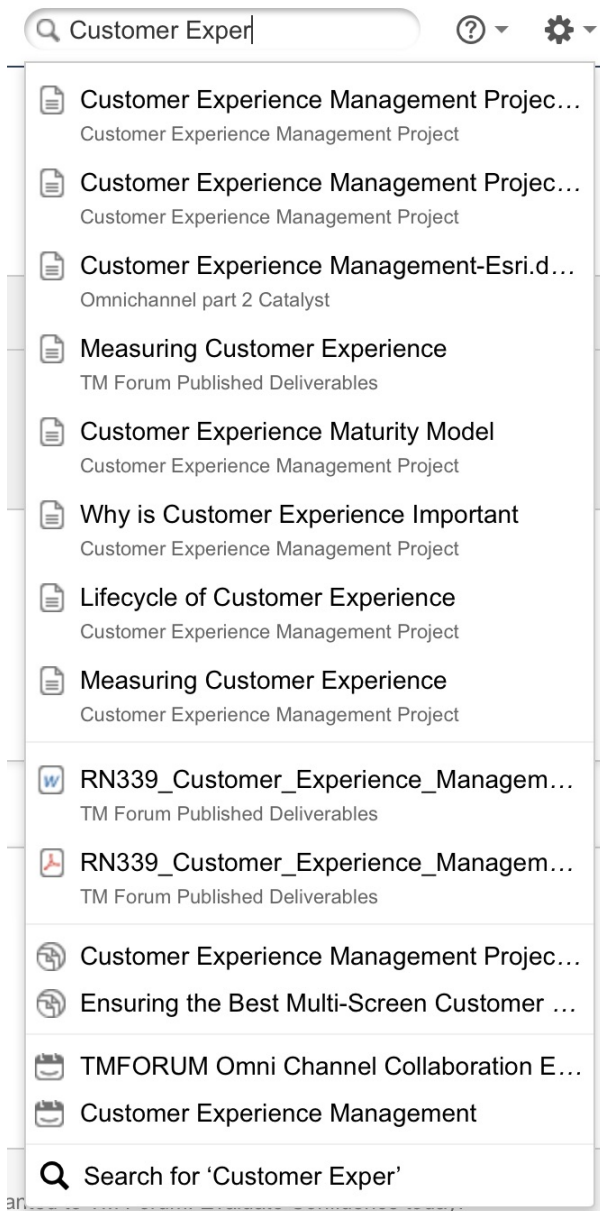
Customer Exper

Customer Experience Management Projec…
Customer Experience Management Project

Customer Experience Management Projec…
Customer Experience Management Project

Customer Experience Management-Esri.d…
Omnichannel part 2 Catalyst

Measuring Customer Experience
TM Forum Published Deliverables

Customer Experience Maturity Model
Customer Experience Management Project

Why is Customer Experience Important
Customer Experience Management Project

Lifecycle of Customer Experience
Customer Experience Management Project

Measuring Customer Experience
Customer Experience Management Project

RN339_Customer_Experience_Managem…
TM Forum Published Deliverables

RN339_Customer_Experience_Managem…
TM Forum Published Deliverables

Customer Experience Management Projec…

Ensuring the Best Multi-Screen Customer …

TMFORUM Omni Channel Collaboration E…

Customer Experience Management

Search for 'Customer Exper'

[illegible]